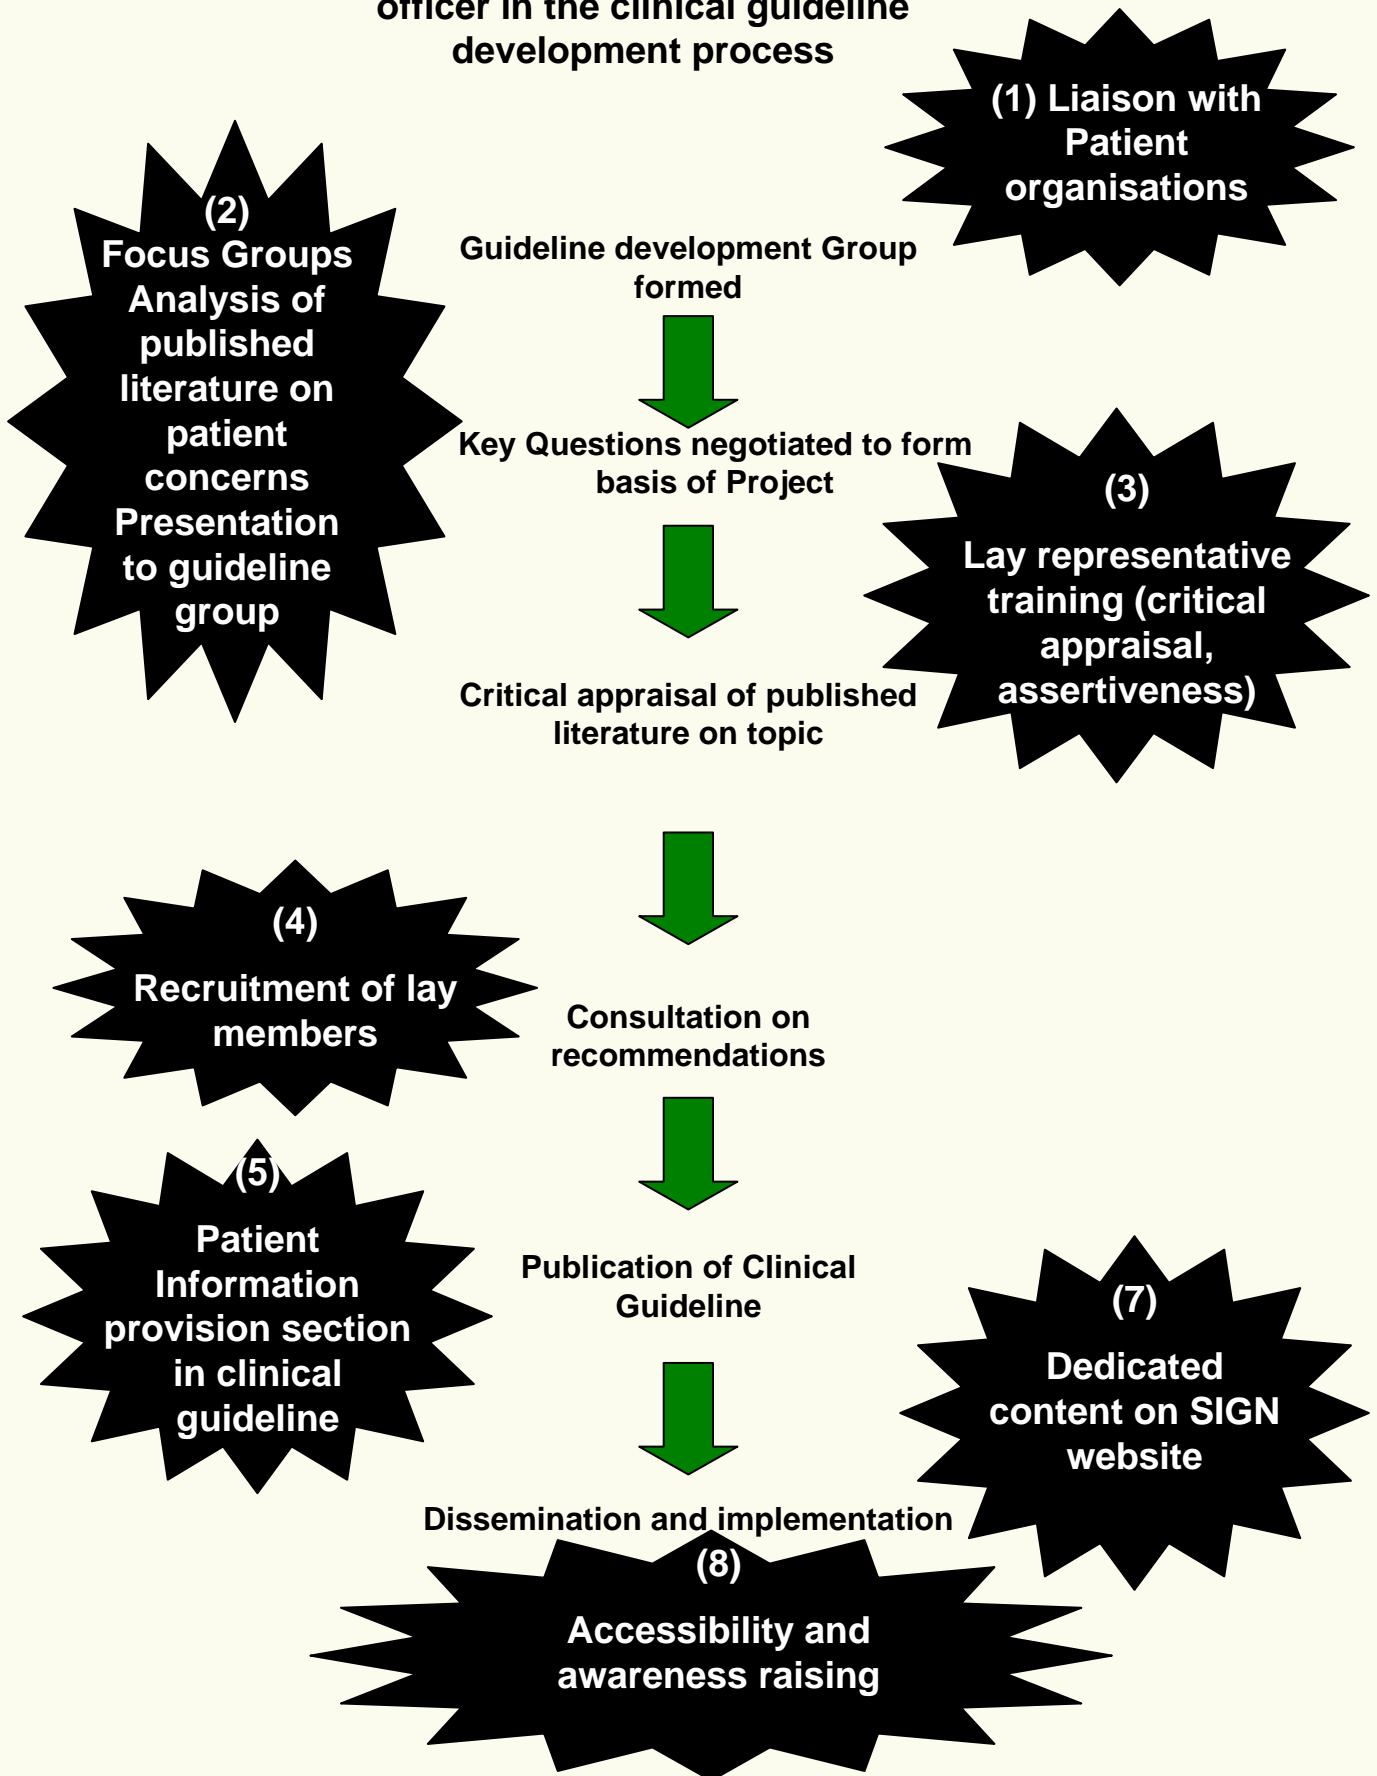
officer in the clinical guideline development process

(1) Liaison with Patient organisations

(2) Focus Groups Analysis of published literature on patient concerns Presentation to guideline group

Guideline development Group formed

Key Questions negotiated to form basis of Project

(3) Lay representative training (critical appraisal, assertiveness)

Critical appraisal of published literature on topic

(4) Recruitment of lay members

Consultation on recommendations

(5) Patient Information provision section in clinical guideline

Publication of Clinical Guideline

(7) Dedicated content on SIGN website

Dissemination and implementation

(8) Accessibility and awareness raising